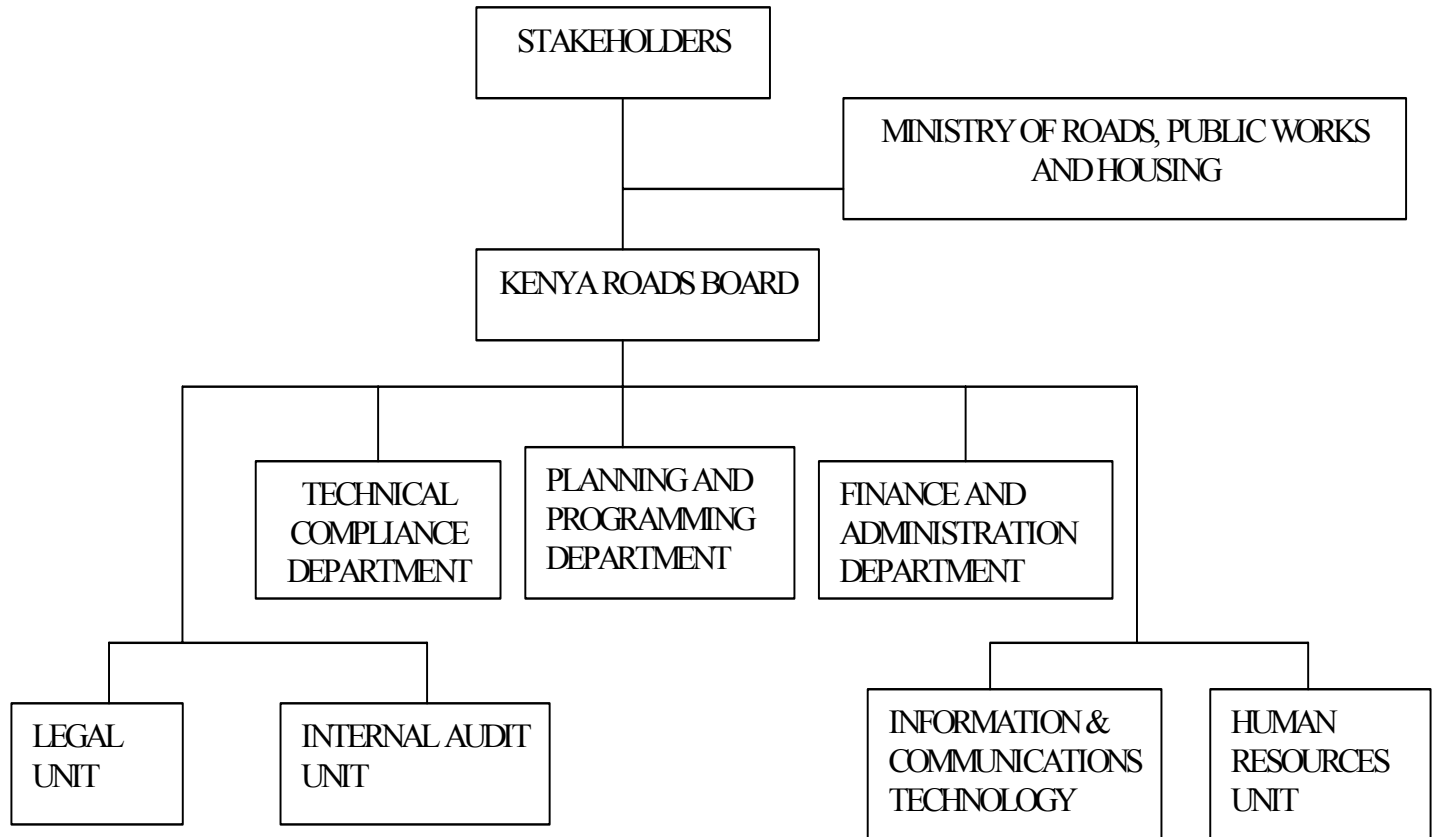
STAKEHOLDERS

MINISTRY OF ROADS, PUBLIC WORKS AND HOUSING

KENYA ROADS BOARD

TECHNICAL COMPLIANCE DEPARTMENT

PLANNING AND PROGRAMMING DEPARTMENT

FINANCE AND ADMINISTRATION DEPARTMENT

LEGAL UNIT

INTERNAL AUDIT UNIT

INFORMATION & COMMUNICATIONS TECHNOLOGY

HUMAN RESOURCES UNIT